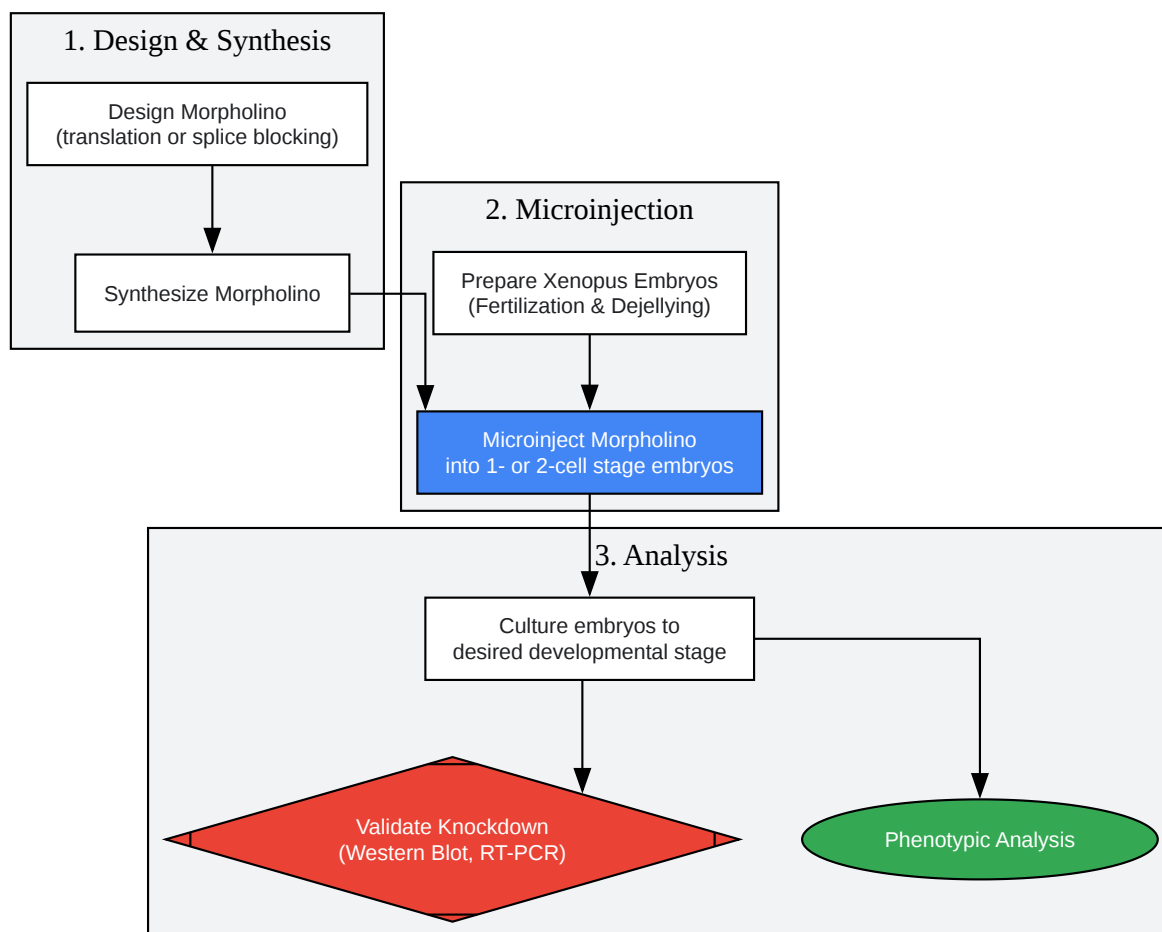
1. Design & Synthesis

Design Morpholino
(translation or splice blocking)

Synthesize Morpholino

2. Microinjection

Prepare Xenopus Embryos
(Fertilization & Dejellying)

Microinject Morpholino
into 1- or 2-cell stage embryos

3. Analysis

Culture embryos to
desired developmental stage

Validate Knockdown
(Western Blot, RT-PCR)

Phenotypic Analysis